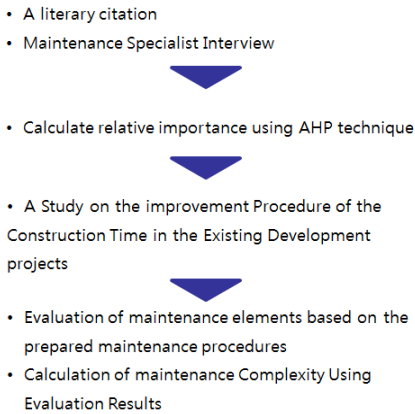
• A literary citation
• Maintenance Specialist Interview

• Calculate relative importance using AHP technique

• A Study on the improvement Procedure of the Construction Time in the Existing Development projects

• Evaluation of maintenance elements based on the prepared maintenance procedures
• Calculation of maintenance Complexity Using Evaluation Results